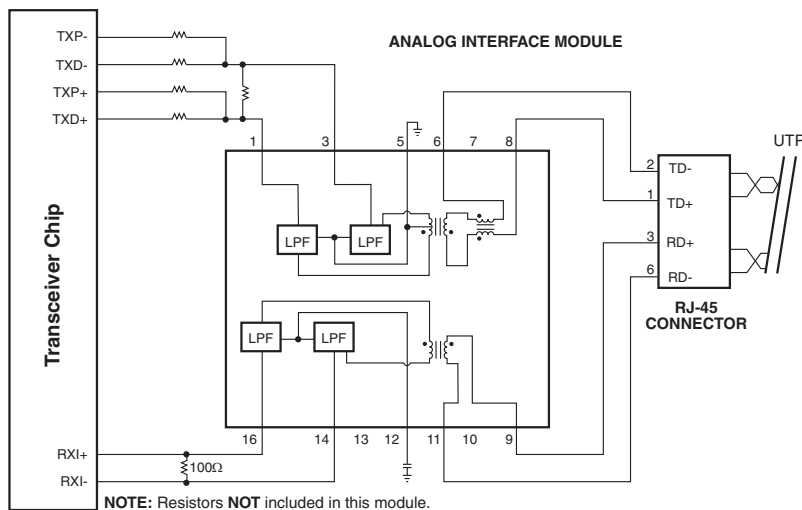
Transceiver Chip

TXP-
TXD-
TXP+
TXD+

ANALOG INTERFACE MODULE

1 3 5 6 7 8

LPF LPF

LPF LPF

16 14 13 12 11 10 9

RXI+
RXI-
100Ω

2 TD-
1 TD+
3 RD+
6 RD-

UTP

RJ-45 CONNECTOR

NOTE: Resistors NOT included in this module.